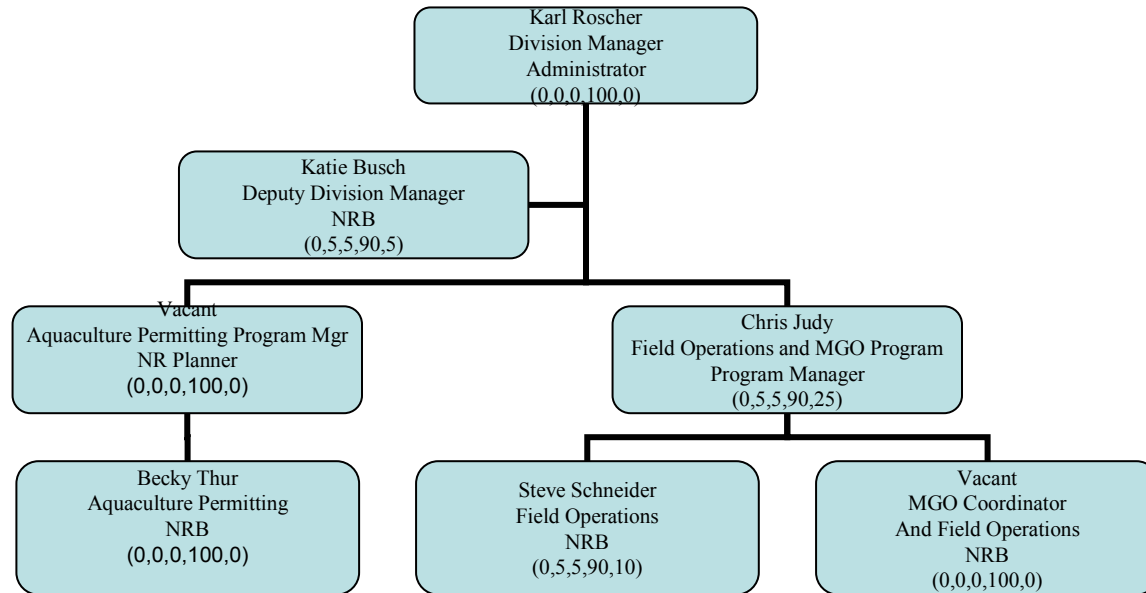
Karl Roscher
Division Manager
Administrator
(0,0,0,100,0)

Katie Busch
Deputy Division Manager
NRB
(0,5,5,90,5)

Vacant
Aquaculture Permitting Program Mgr
NR Planner
(0,0,0,100,0)

Chris Judy
Field Operations and MGO Program
Program Manager
(0,5,5,90,25)

Becky Thur
Aquaculture Permitting
NRB
(0,0,0,100,0)

Steve Schneider
Field Operations
NRB
(0,5,5,90,10)

Vacant
MGO Coordinator
And Field Operations
NRB
(0,0,0,100,0)